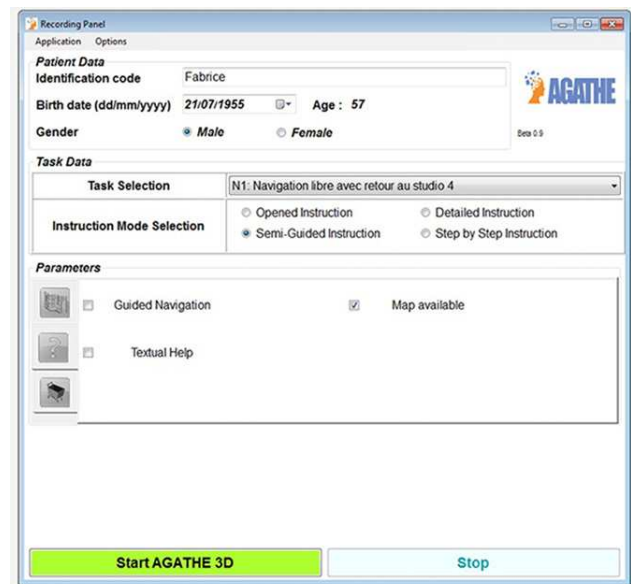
Recording Panel
Application Options

Patient Data
Identification code Fabrice
Birth date (dd/mm/yyyy) 21/07/1955 Age : 57
Gender Male Female

AGATHE
Beta 0.9

Task Data

| Task Selection | N1: Navigation libre avec retour au studio 4 |
|---|---|
| Instruction Mode Selection | Opened Instruction Detailed Instruction Semi-Guided Instruction Step by Step Instruction |

Parameters
Guided Navigation
Map available
Textual Help

Start AGATHE 3D
Stop